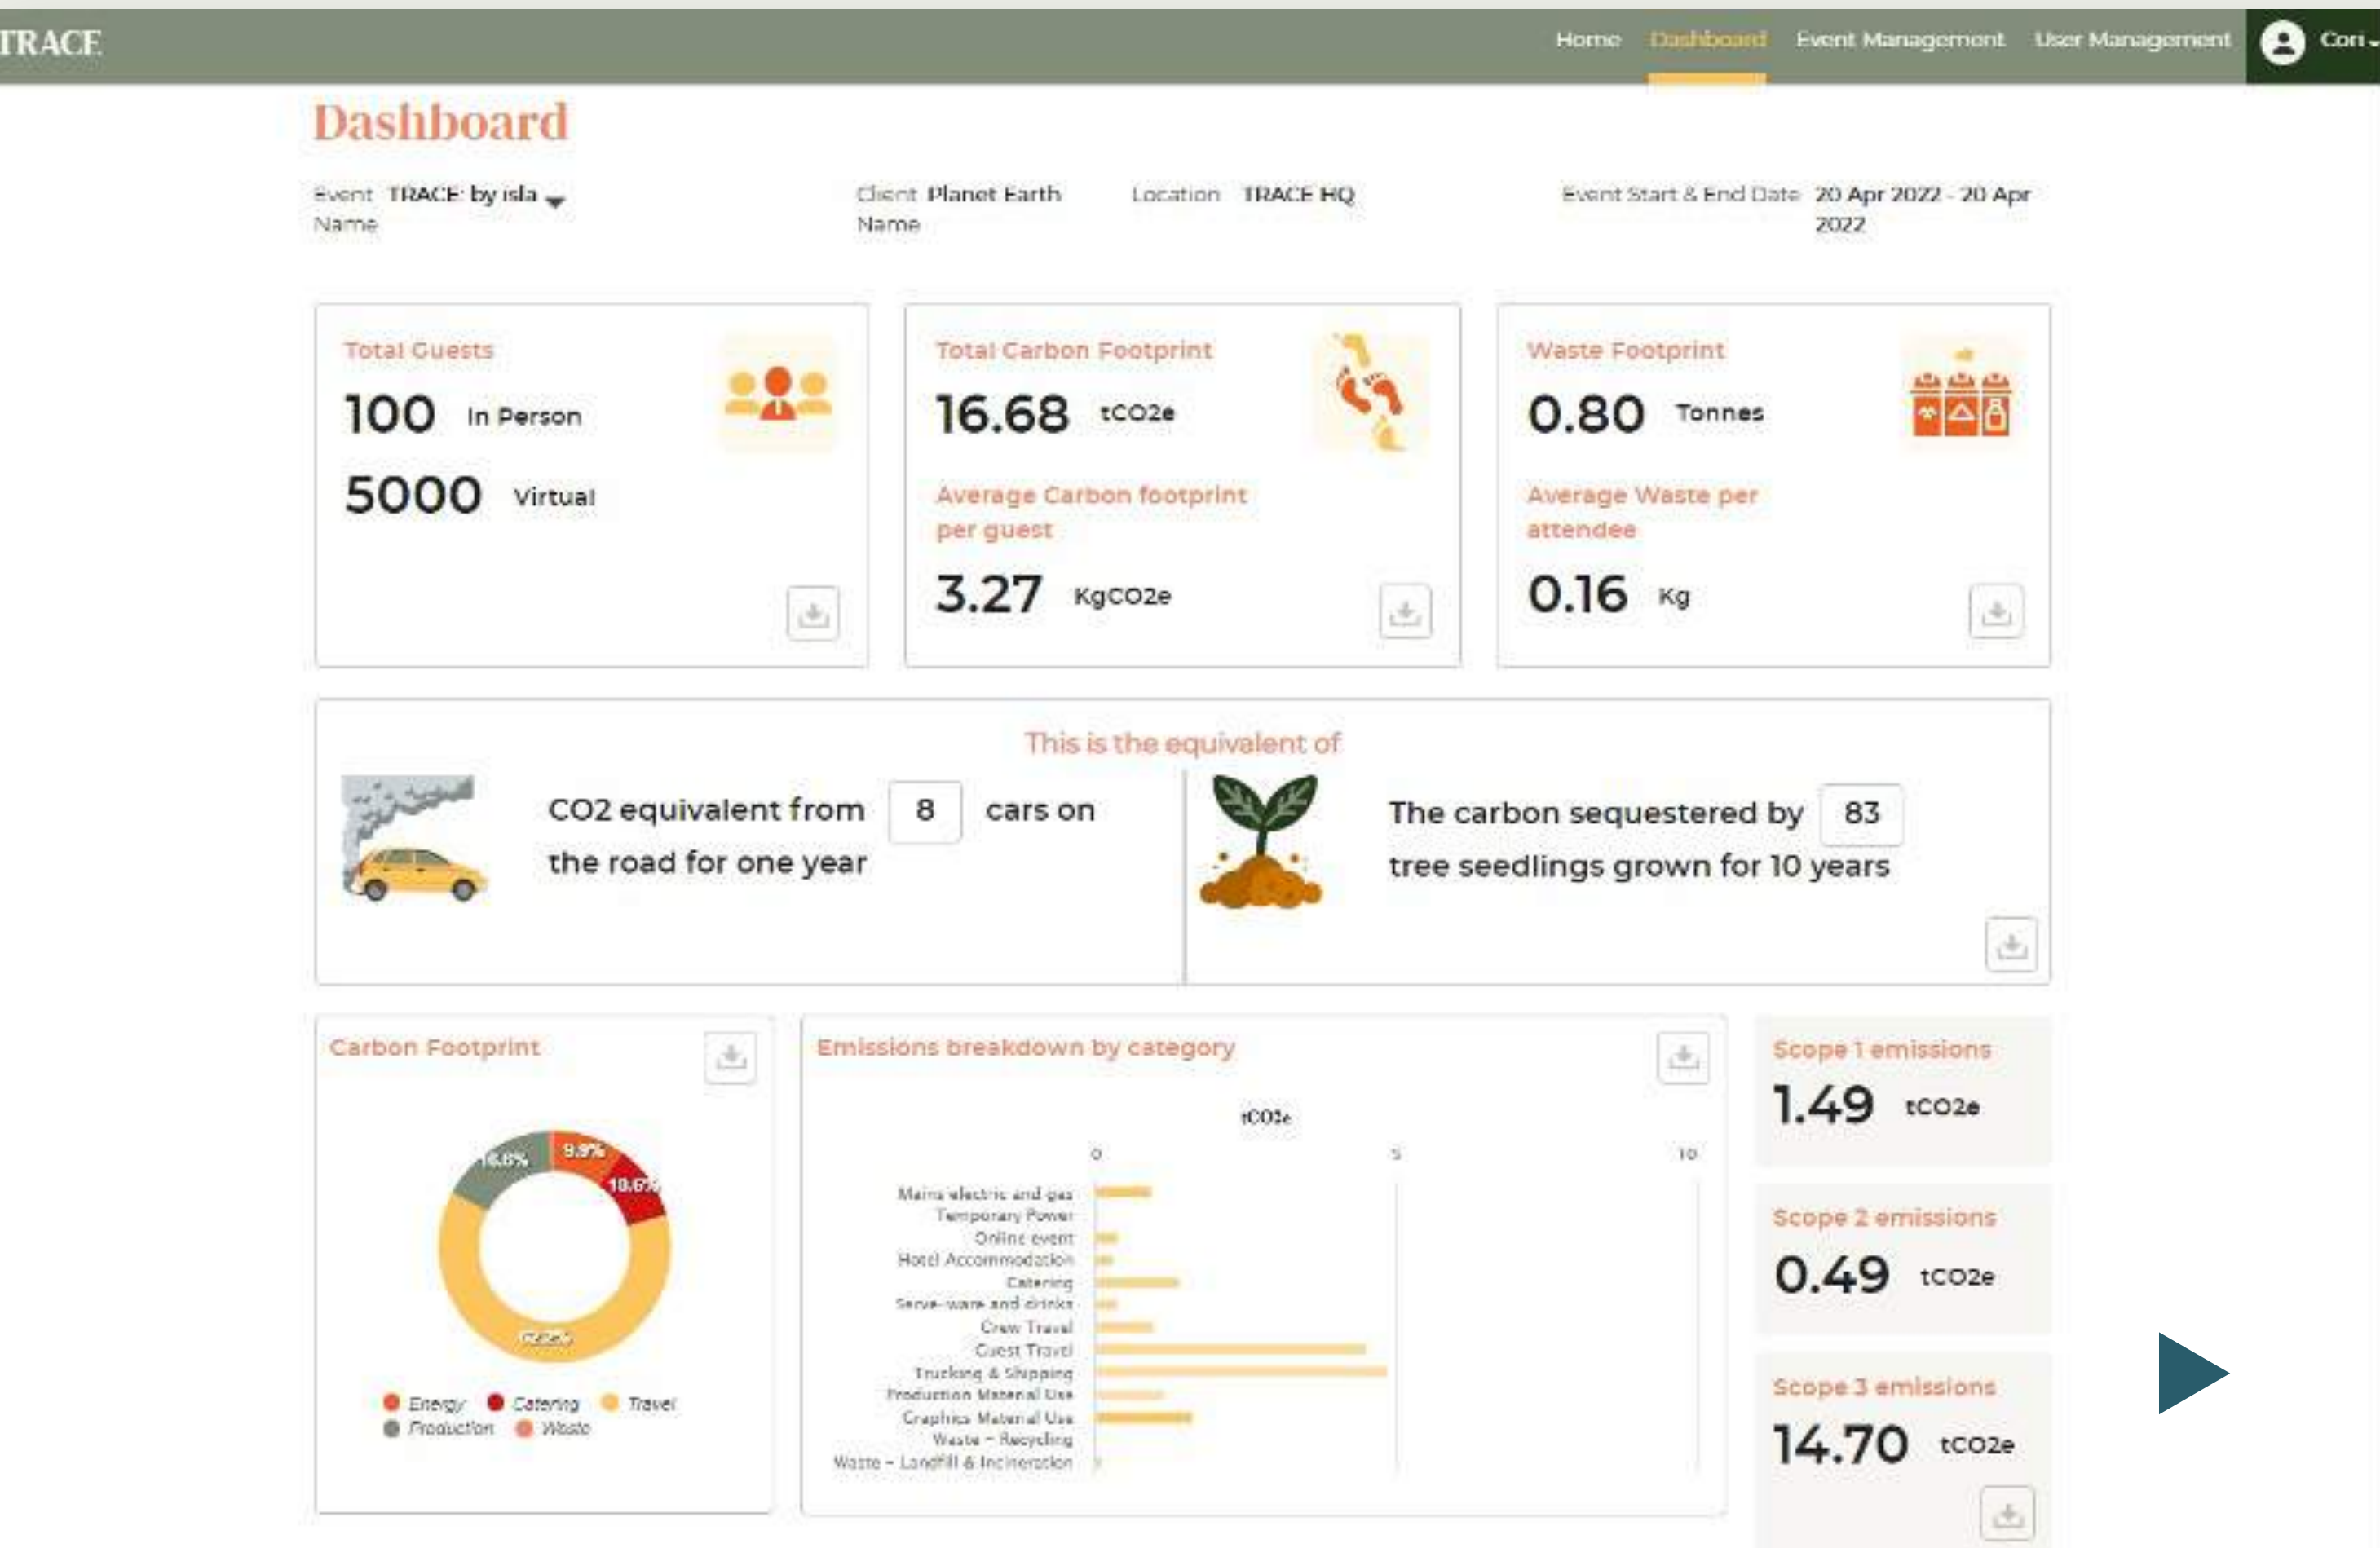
TRACE

Home Dashboard Event Management User Management Con

Dashboard

Event Name TRACE by isla

Client Name Planet Earth

Location TRACE HQ

Event Start & End Date 20 Apr 2022 - 20 Apr 2022

Total Guests

100 In Person

5000 Virtual

Total Carbon Footprint

16.68 tCO2e

Average Carbon footprint per guest

3.27 KgCO2e

Waste Footprint

0.80 Tonnes

Average Waste per attendee

0.16 Kg

This is the equivalent of

CO2 equivalent from 8 cars on the road for one year

The carbon sequestered by 83 tree seedlings grown for 10 years

Carbon Footprint

16.8% 9.9% 10.6% 62.6%

Energy Catering Travel Production Waste

Emissions breakdown by category

tCO2e

0 5 10

Mains electric and gas
Temporary Power
Online event
Hotel Accommodation
Catering
Serve-ware and drinks
Crew Travel
Guest Travel
Trucking & Shipping
Production Material Use
Graphics Material Use
Waste – Recycling
Waste – Landfill & Incineration

Scope 1 emissions

1.49 tCO2e

Scope 2 emissions

0.49 tCO2e

Scope 3 emissions

14.70 tCO2e